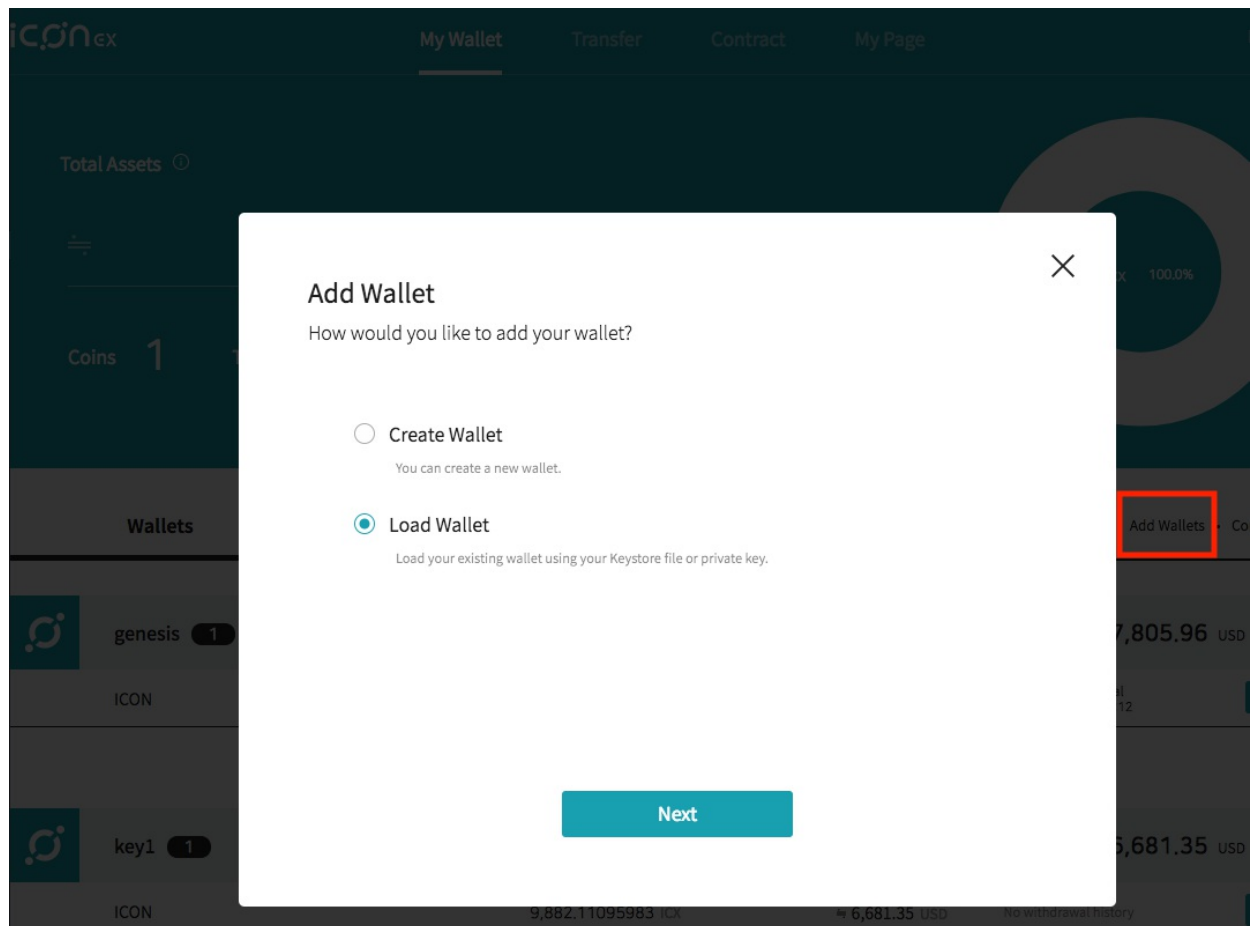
ICONex

My Wallet Transfer Contract My Page

Total Assets

Coins 1

x 100.0%

Add Wallet

How would you like to add your wallet?

Create Wallet

You can create a new wallet.

Load Wallet

Load your existing wallet using your Keystore file or private key.

Next

Wallets

Add Wallets · Co

genesis 1

7,805.96 USD

ICON

key1 1

6,681.35 USD

ICON

9,882.11095983 ICX

≈ 6,681.35 USD

No withdrawal history